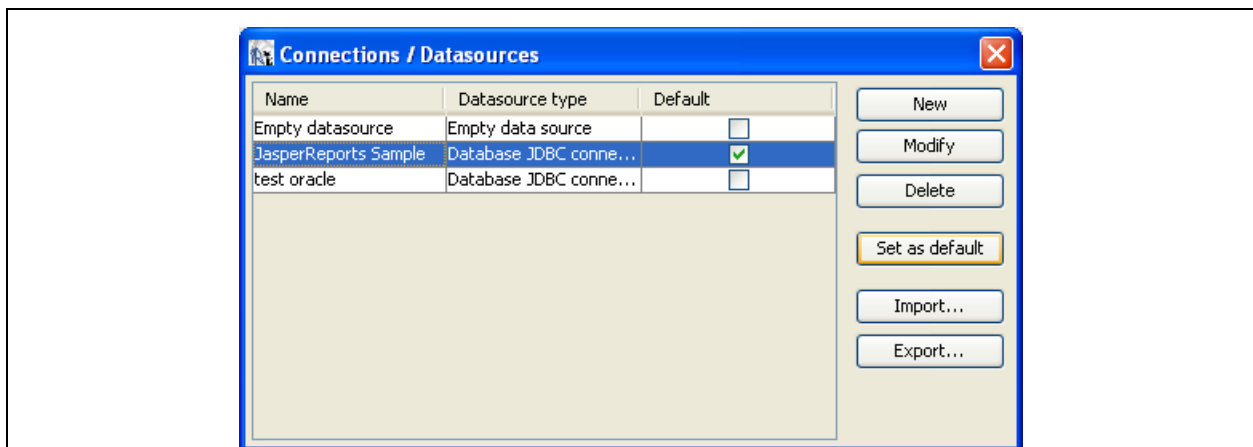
Connections / Datasources

| Name | Datasource type | Default |
|---|---|---|
| Empty datasource | Empty data source | ☐ |
| JasperReports Sample | Database JDBC conne... | ☑ |
| test oracle | Database JDBC conne... | ☐ |

New

Modify

Delete

Set as default

Import...

Export...